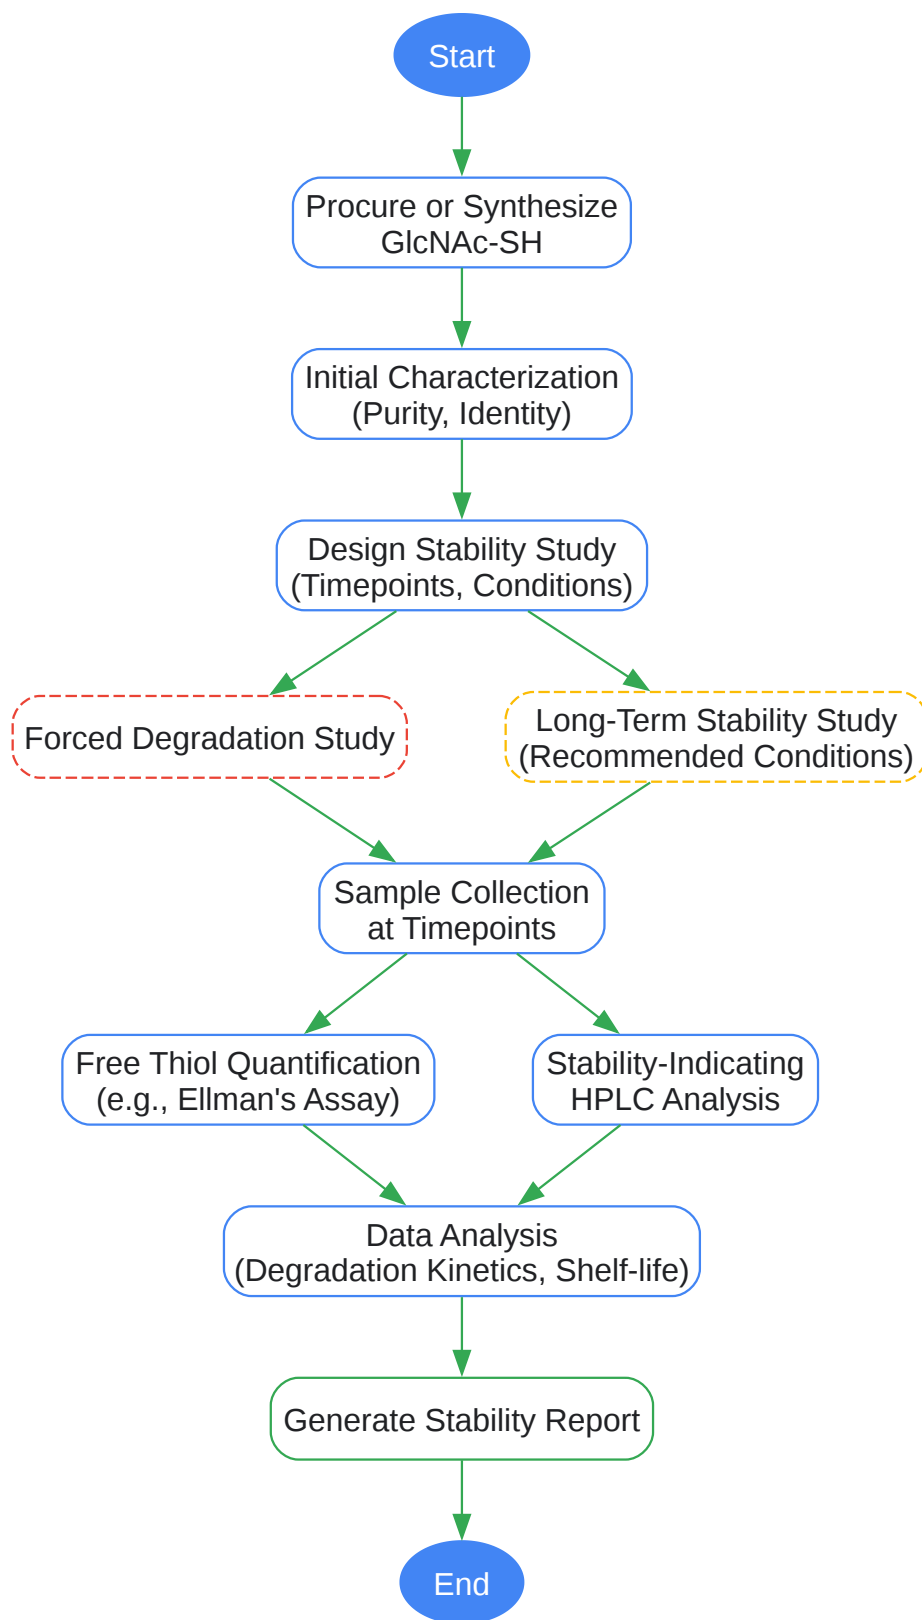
Start

Procure or Synthesize GlcNAc-SH

Initial Characterization (Purity, Identity)

Design Stability Study (Timepoints, Conditions)

Forced Degradation Study

Long-Term Stability Study (Recommended Conditions)

Sample Collection at Timepoints

Free Thiol Quantification (e.g., Ellman's Assay)

Stability-Indicating HPLC Analysis

Data Analysis (Degradation Kinetics, Shelf-life)

Generate Stability Report

End